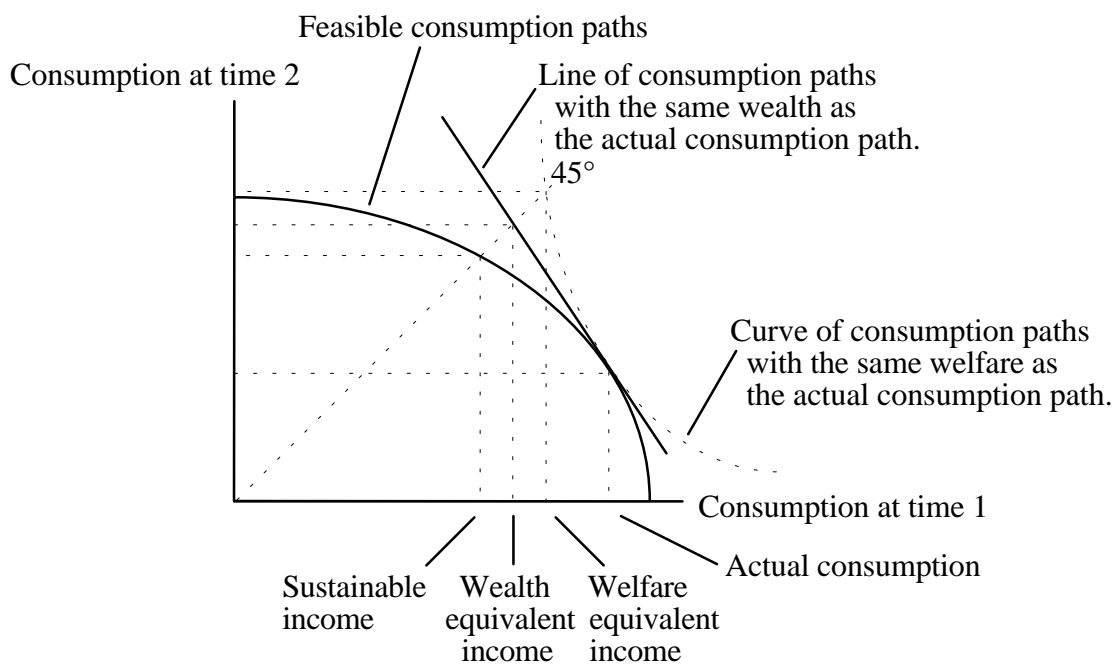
Feasible consumption paths

Consumption at time 2

Line of consumption paths with the same wealth as the actual consumption path.

45°

Curve of consumption paths with the same welfare as the actual consumption path.

Consumption at time 1

Sustainable income

Wealth equivalent income

Welfare equivalent income

Actual consumption